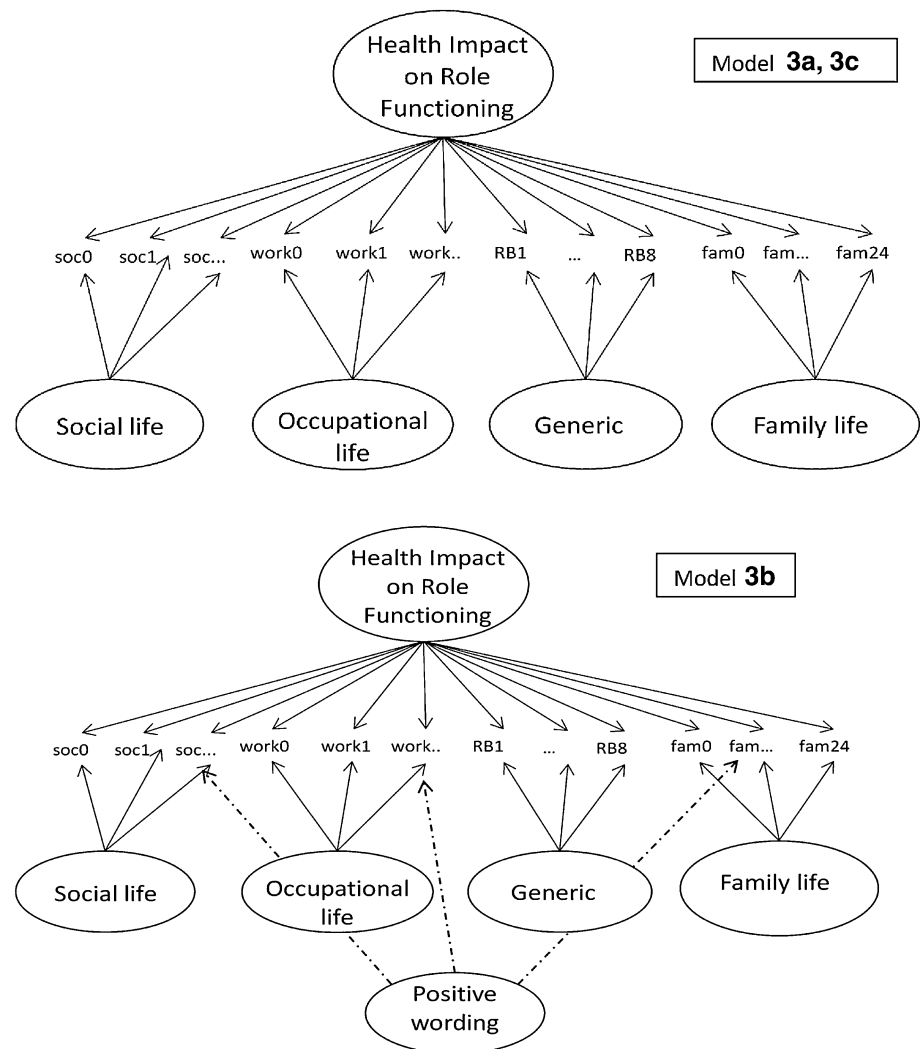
Health Impact on Role Functioning

Model **3a, 3c**

soc0 soc1 soc... work0 work1 work.. RB1 ... RB8 fam0 fam... fam24

Social life

Occupational life

Generic

Family life

Health Impact on Role Functioning

Model **3b**

soc0 soc1 soc... work0 work1 work.. RB1 ... RB8 fam0 fam... fam24

Social life

Occupational life

Generic

Family life

Positive wording